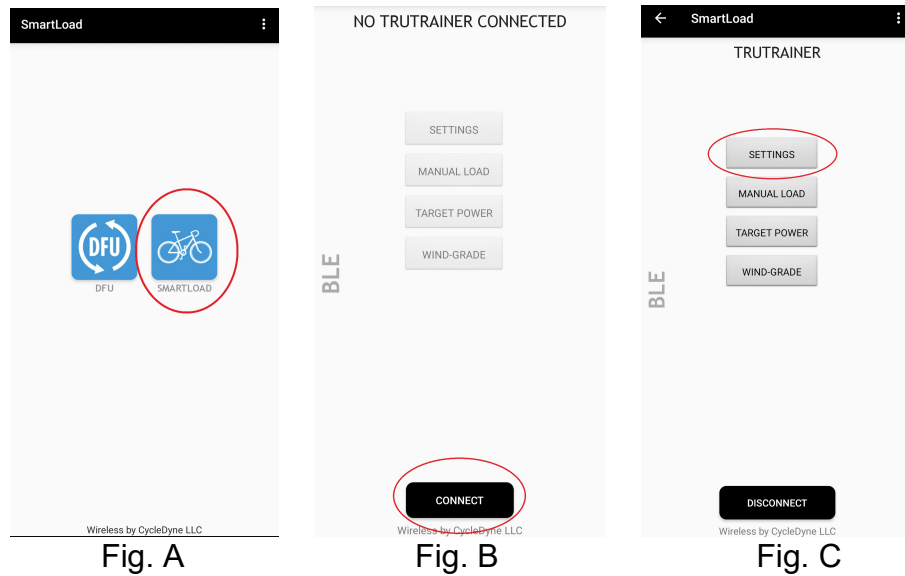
SmartLoad

DFU

DFU

SMARTLOAD

Wireless by CycleDyne LLC

Fig. A

NO TRUTRAINER CONNECTED

SETTINGS

MANUAL LOAD

TARGET POWER

WIND-GRADE

BLE

CONNECT

Wireless by CycleDyne LLC

Fig. B

SmartLoad

TRUTRAINER

SETTINGS

MANUAL LOAD

TARGET POWER

WIND-GRADE

BLE

DISCONNECT

Wireless by CycleDyne LLC

Fig. C